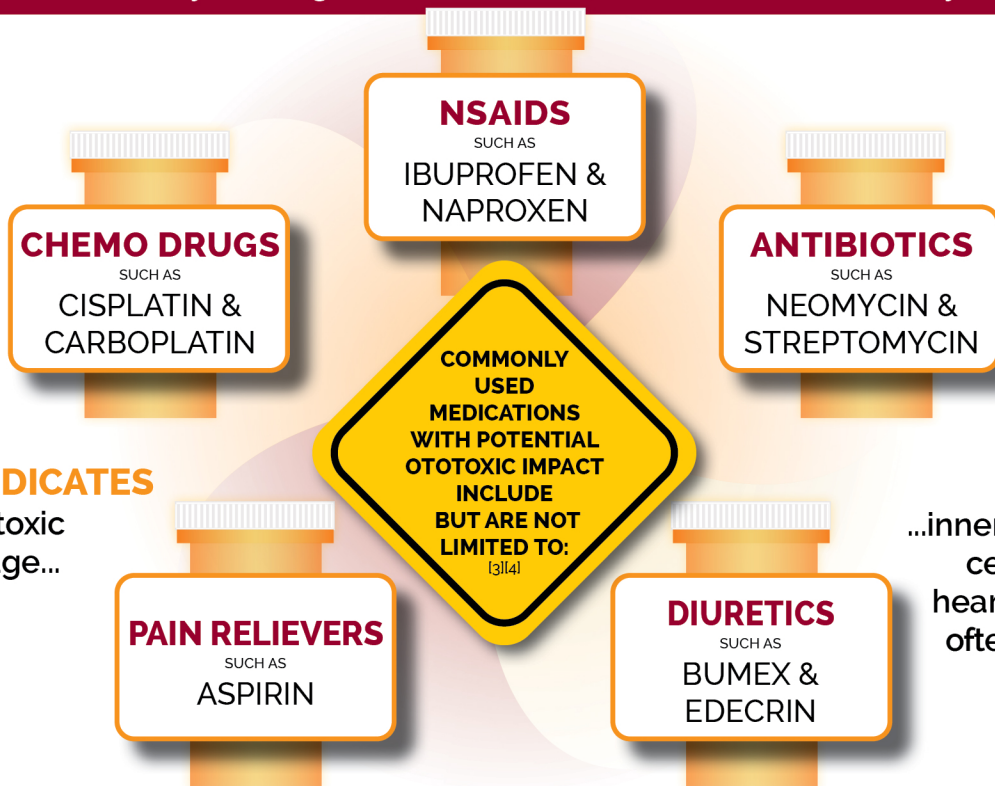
NSAIDS
SUCH AS
IBUPROFEN & NAPROXEN

CHEMO DRUGS
SUCH AS
CISPLATIN & CARBOPLATIN

ANTIBIOTICS
SUCH AS
NEOMYCIN & STREPTOMYCIN

COMMONLY USED MEDICATIONS WITH POTENTIAL OTOTOXIC IMPACT INCLUDE BUT ARE NOT LIMITED TO:
[3][4]

DICATES
toxic
ge...

...inner
ce
hear
ofte

PAIN RELIEVERS
SUCH AS
ASPIRIN

DIURETICS
SUCH AS
BUMEX & EDECRIN